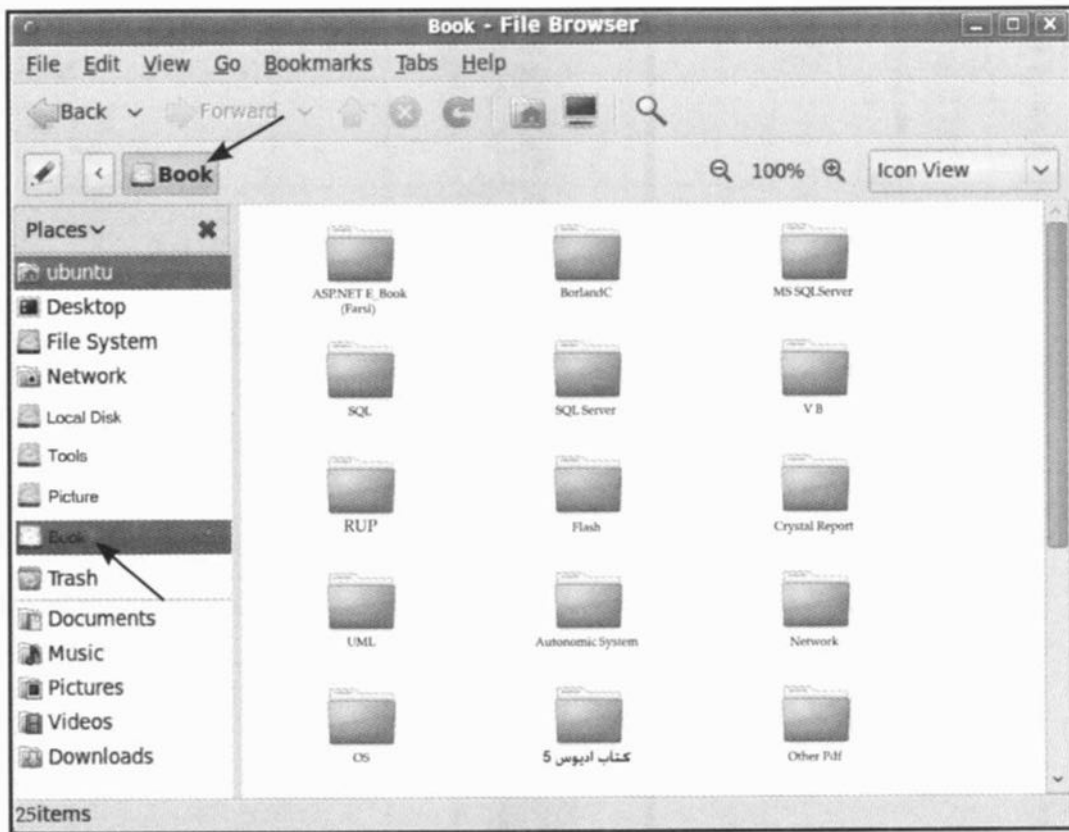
Book - File Browser

File Edit View Go Bookmarks Tabs Help

Back Forward

Book

100% Icon View

Places

ubuntu
Desktop
File System
Network
Local Disk
Tools
Picture
Book
Trash
Documents
Music
Pictures
Videos
Downloads

ASP.NET E_Book (Farsi)
BorlandC
MS SQLServer
SQL
SQL Server
V B
RUP
Flash
Crystal Report
UML
Autonomic System
Network
OS
کتاب ادیوس 5
Other Pdf

25items